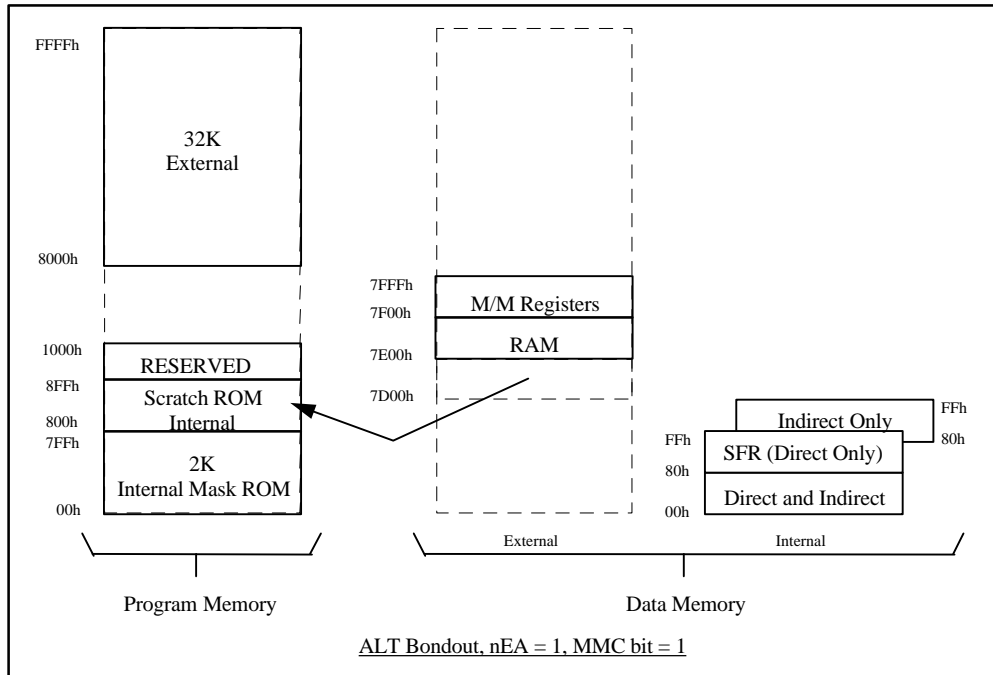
FFFFh

32K
External

8000h

1000h
RESERVED
8FFh
Scratch ROM
800h
Internal
7FFh
2K
Internal Mask ROM
00h

7FFFh
M/M Registers
7F00h
RAM
7E00h

7D00h

Indirect Only
FFh
FFh
SFR (Direct Only)
80h
80h
Direct and Indirect
00h

External

Internal

Program Memory

Data Memory

ALT Bondout, nEA = 1, MMC bit = 1